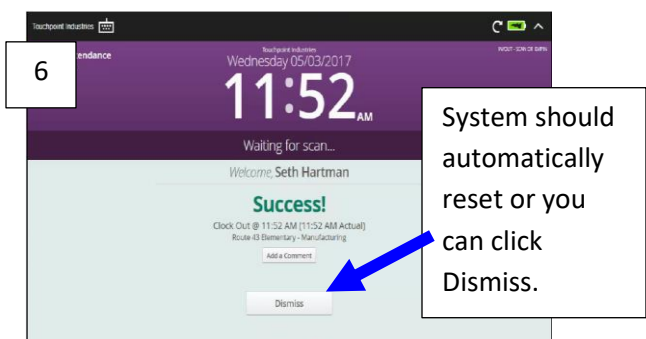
Touchpoint Industries

6

endance

Touchpoint Industries
Wednesday 05/03/2017

11:52 AM

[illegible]

Waiting for scan...

Welcome, Seth Hartman

Success!

Clock Out @ 11:52 AM [11:52 AM Actual]
Route 43 Elementary - Manufacturing

Add a Comment

Dismiss

System should automatically reset or you can click Dismiss.